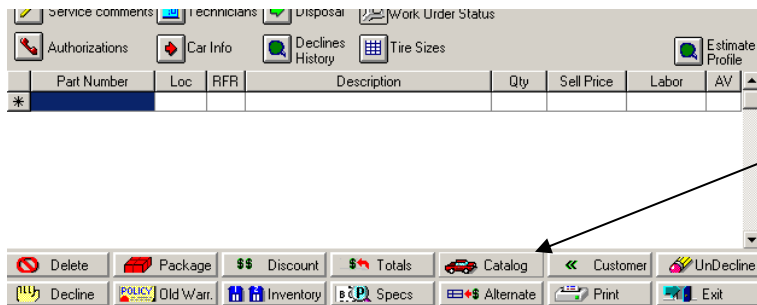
Service comments Technicians Disposal Work Order Status

Authorizations Car Info Declines History Tire Sizes Estimate Profile

| | Part Number | Loc | RFR | Description | Qty | Sell Price | Labor | AV |
|---|---|---|---|---|---|---|---|---|
| * | | | | | | | | |

Delete Package $$ Discount Totals Catalog Customer UnDecline

Decline POLICY Old Warr. Inventory Specs Alternate Print Exit